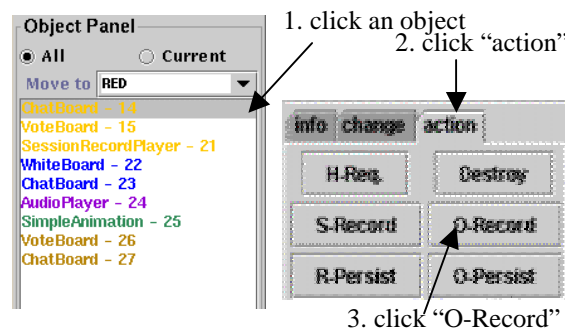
Object Panel
All
Current
Move to RED
ChatBoard - 14
VoteBoard - 15
SessionRecordPlayer - 21
WhiteBoard - 22
ChatBoard - 23
AudioPlayer - 24
SimpleAnimation - 25
VoteBoard - 26
ChatBoard - 27

1. click an object
2. click “action”

info change action
H-Req.
Destroy
S-Record
O-Record
R-Persist
O-Persist

3. click “O-Record”